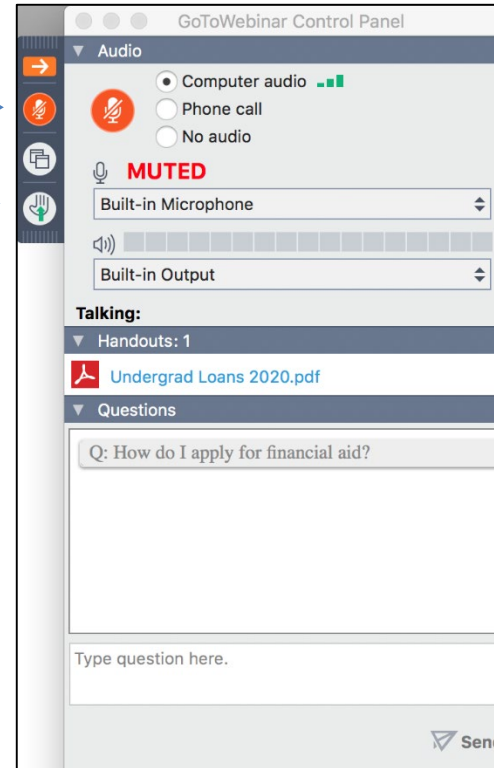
GoToWebinar Control Panel

Audio

Computer audio

Phone call

No audio

MUTED

Built-in Microphone

Built-in Output

Talking:

Handouts: 1

Undergrad Loans 2020.pdf

Questions

Q: How do I apply for financial aid?

Type question here.

Sen